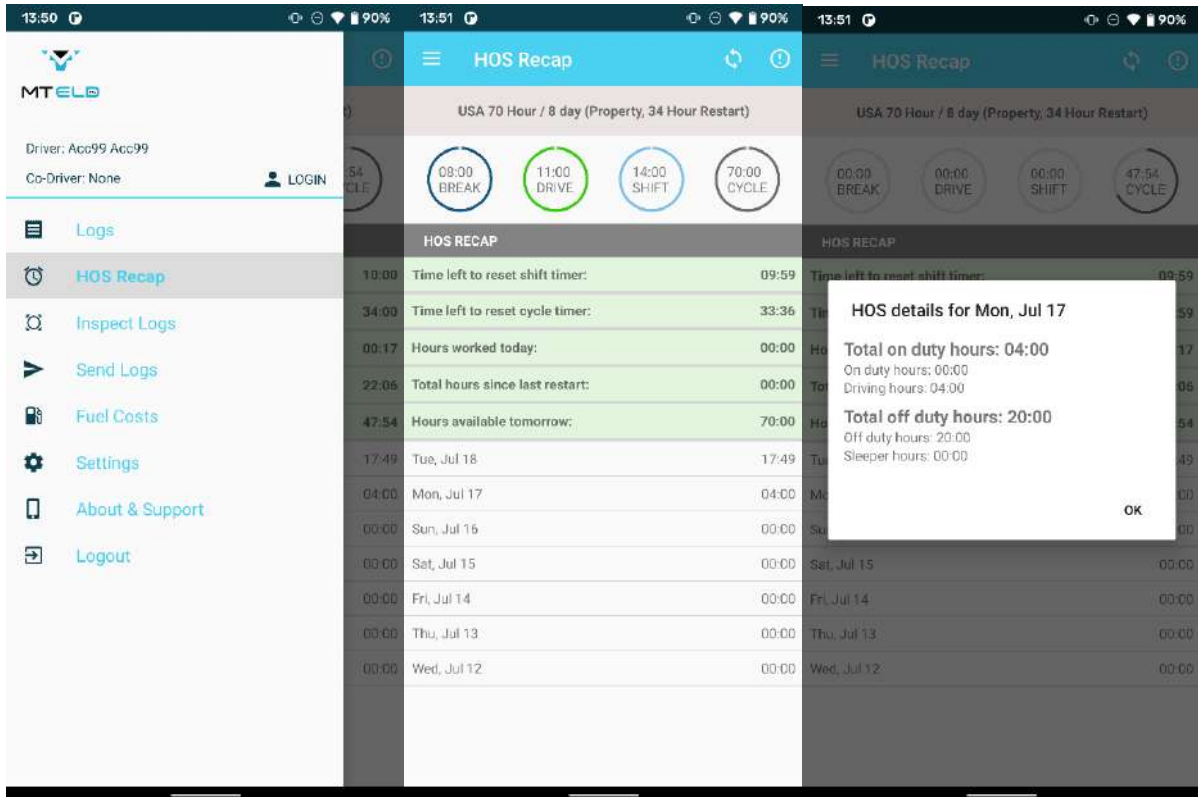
13:50 90%

MTELD

Driver: Acc99 Acc99
Co-Driver: None LOGIN

Logs
HOS Recap
Inspect Logs
Send Logs
Fuel Costs
Settings
About & Support
Logout

10:00
34:00
00:17
22:06
47:54
17:49
04:00
00:00
00:00
00:00
00:00
00:00

13:51 90%

HOS Recap

USA 70 Hour / 8 day (Property, 34 Hour Restart)

08:00 BREAK
11:00 DRIVE
14:00 SHIFT
70:00 CYCLE

HOS RECAP

| | |
|---|---|
| Time left to reset shift timer: | 09:59 |
| Time left to reset cycle timer: | 33:36 |
| Hours worked today: | 00:00 |
| Total hours since last restart: | 00:00 |
| Hours available tomorrow: | 70:00 |
| Tue, Jul 18 | 17:49 |
| Mon, Jul 17 | 04:00 |
| Sun, Jul 16 | 00:00 |
| Sat, Jul 15 | 00:00 |
| Fri, Jul 14 | 00:00 |
| Thu, Jul 13 | 00:00 |
| Wed, Jul 12 | 00:00 |

13:51 90%

HOS Recap

USA 70 Hour / 8 day (Property, 34 Hour Restart)

00:00 BREAK
00:00 DRIVE
00:00 SHIFT
47:54 CYCLE

HOS RECAP

Time left to reset shift timer: 09:59

HOS details for Mon, Jul 17

Total on duty hours: 04:00
On duty hours: 00:00
Driving hours: 04:00

Total off duty hours: 20:00
Off duty hours: 20:00
Sleeper hours: 00:00

OK

Sat, Jul 15 00:00
Fri, Jul 14 00:00
Thu, Jul 13 00:00
Wed, Jul 12 00:00